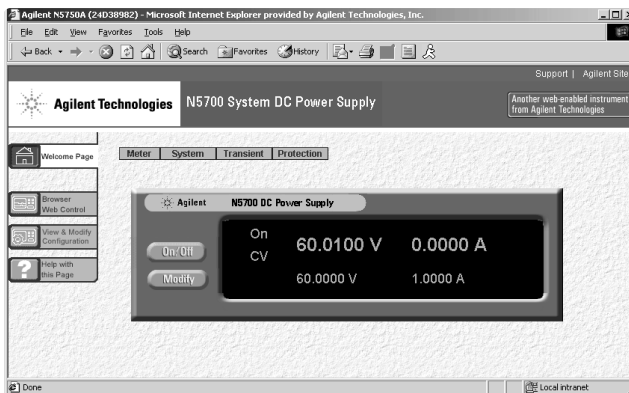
Agilent N5750A (24D38982) - Microsoft Internet Explorer provided by Agilent Technologies, Inc.

File Edit View Favorites Tools Help

Back Search Favorites History

Support | Agilent Site

Agilent Technologies N5700 System DC Power Supply

Another web-enabled instrument from Agilent Technologies

Welcome Page

Meter System Transient Protection

Browser Web Control

View & Modify Configuration

Help with this Page

Agilent N5700 DC Power Supply

On CV

60.0100 V 0.0000 A

On/Off

Modify

60.0000 V 1.0000 A

Done

Local intranet